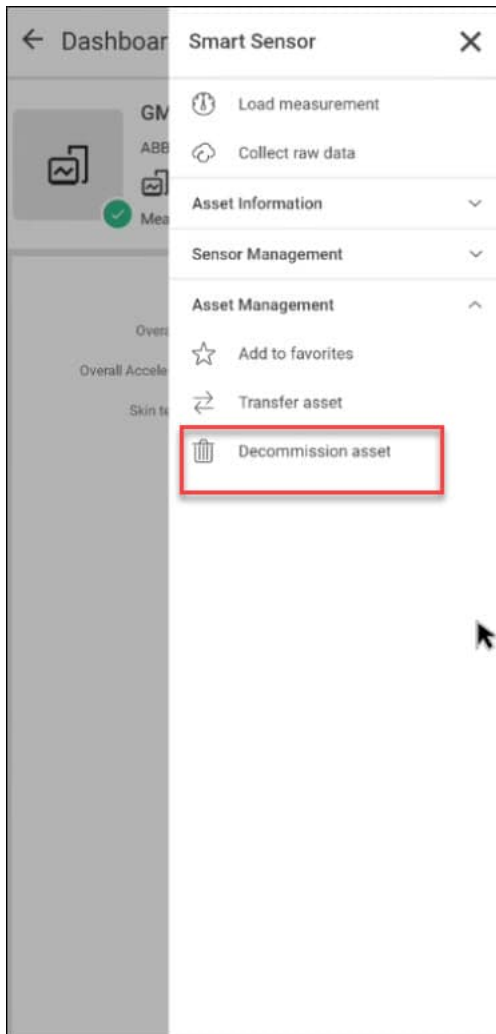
Dashboar

GM
ABB
Mea

Overa
Overall Accele
Skin te

Smart Sensor

Load measurement
Collect raw data

Asset Information
Sensor Management
Asset Management

Add to favorites
Transfer asset
Decommission asset